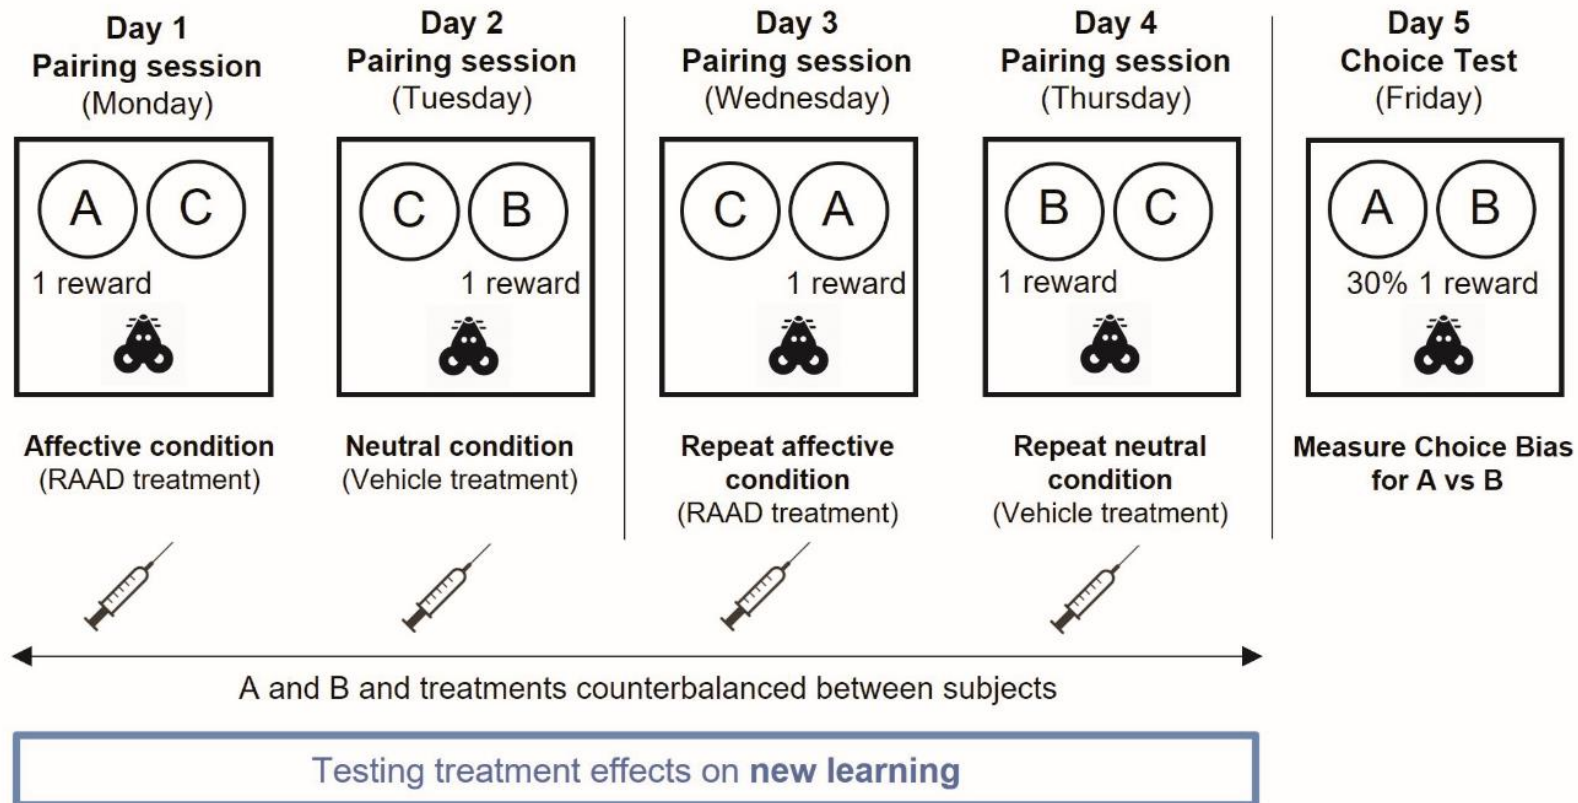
Day 1
Pairing session
(Monday)

A C
1 reward

Affective condition
(RAAD treatment)

Day 2
Pairing session
(Tuesday)

C B
1 reward

Neutral condition
(Vehicle treatment)

Day 3
Pairing session
(Wednesday)

C A
1 reward

Repeat affective condition
(RAAD treatment)

Day 4
Pairing session
(Thursday)

B C
1 reward

Repeat neutral condition
(Vehicle treatment)

Day 5
Choice Test
(Friday)

A B
30% 1 reward

Measure Choice Bias for A vs B

A and B and treatments counterbalanced between subjects

Testing treatment effects on **new learning**